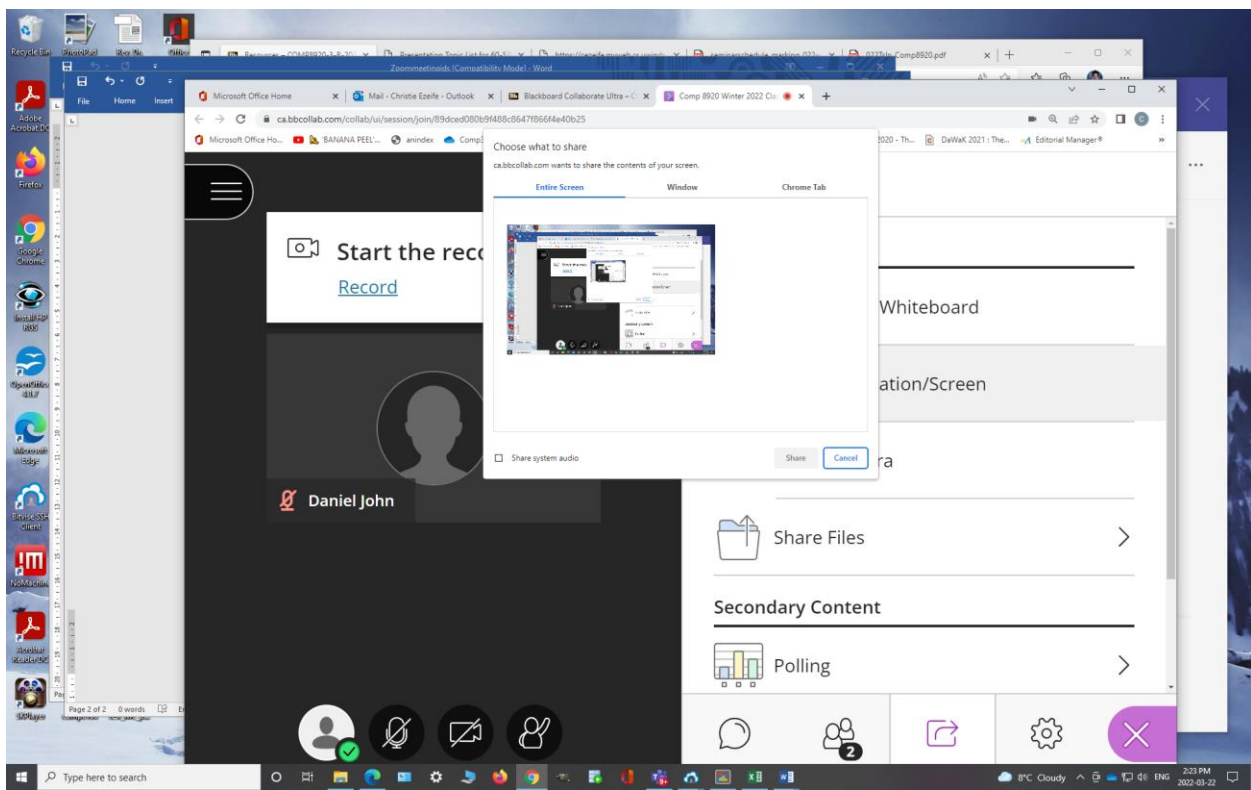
Recycle Bin
Adobe Acrobat DC
Firefox
Google Chrome
Install HP RGS
OpenOffice 4.1.7
Microsoft Edge
Elevse SSL Client
NoMachine
Acrobat Reader DC
5KPlayer

Zoommeetingids [Compatibility Mode] - Word
File Home Insert
Page 2 of 2 0 words

Microsoft Office Home
Mail - Christie Ezeife - Outlook
Blackboard Collaborate Ultra - C
Comp 8920 Winter 2022 Cl
ca.bbcollab.com/collab/ui/session/join/89dced080b9f488c8647f866f4e40b25
Microsoft Office Ho... 'BANANA PEEL'... anindex Comp
2020 - Th... DaWaK 2021 : The... Editorial Manager®

Start the reco
Record

Daniel John

Choose what to share
ca.bbcollab.com wants to share the contents of your screen.
Entire Screen Window Chrome Tab
Share system audio
Share Cancel

Whiteboard
ation/Screen
ra
Share Files
Secondary Content
Polling

2

Type here to search
8°C Cloudy ENG 2:23 PM 2022-03-22